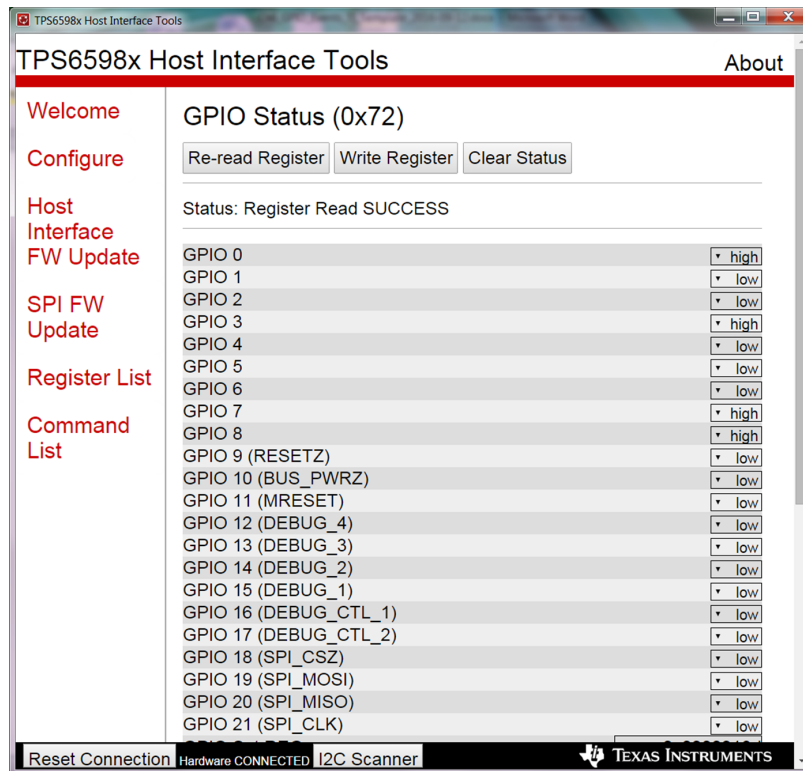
TPS6598x Host Interface Tools

TPS6598x Host Interface Tools

About

Welcome

Configure

Host Interface FW Update

SPI FW Update

Register List

Command List

GPIO Status (0x72)

Re-read Register

Write Register

Clear Status

Status: Register Read SUCCESS

| | |
|---|---|
| GPIO 0 | high |
| GPIO 1 | low |
| GPIO 2 | low |
| GPIO 3 | high |
| GPIO 4 | low |
| GPIO 5 | low |
| GPIO 6 | low |
| GPIO 7 | high |
| GPIO 8 | high |
| GPIO 9 (RESETZ) | low |
| GPIO 10 (BUS_PWRZ) | low |
| GPIO 11 (MRESET) | low |
| GPIO 12 (DEBUG_4) | low |
| GPIO 13 (DEBUG_3) | low |
| GPIO 14 (DEBUG_2) | low |
| GPIO 15 (DEBUG_1) | low |
| GPIO 16 (DEBUG_CTL_1) | low |
| GPIO 17 (DEBUG_CTL_2) | low |
| GPIO 18 (SPI_CSZ) | low |
| GPIO 19 (SPI_MOSI) | low |
| GPIO 20 (SPI_MISO) | low |
| GPIO 21 (SPI_CLK) | low |

Reset Connection

Hardware CONNECTED

I2C Scanner

TEXAS INSTRUMENTS